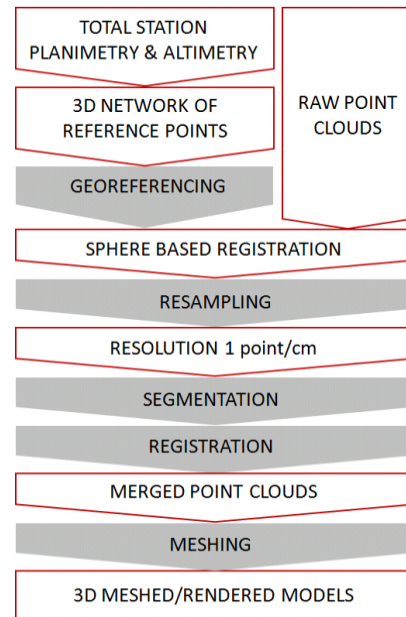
TOTAL STATION PLANIMETRY & ALTIMETRY

3D NETWORK OF REFERENCE POINTS

RAW POINT CLOUDS

GEOREFERENCING

SPHERE BASED REGISTRATION

RESAMPLING

RESOLUTION 1 point/cm

SEGMENTATION

REGISTRATION

MERGED POINT CLOUDS

MESHING

3D MESHED/RENDERED MODELS